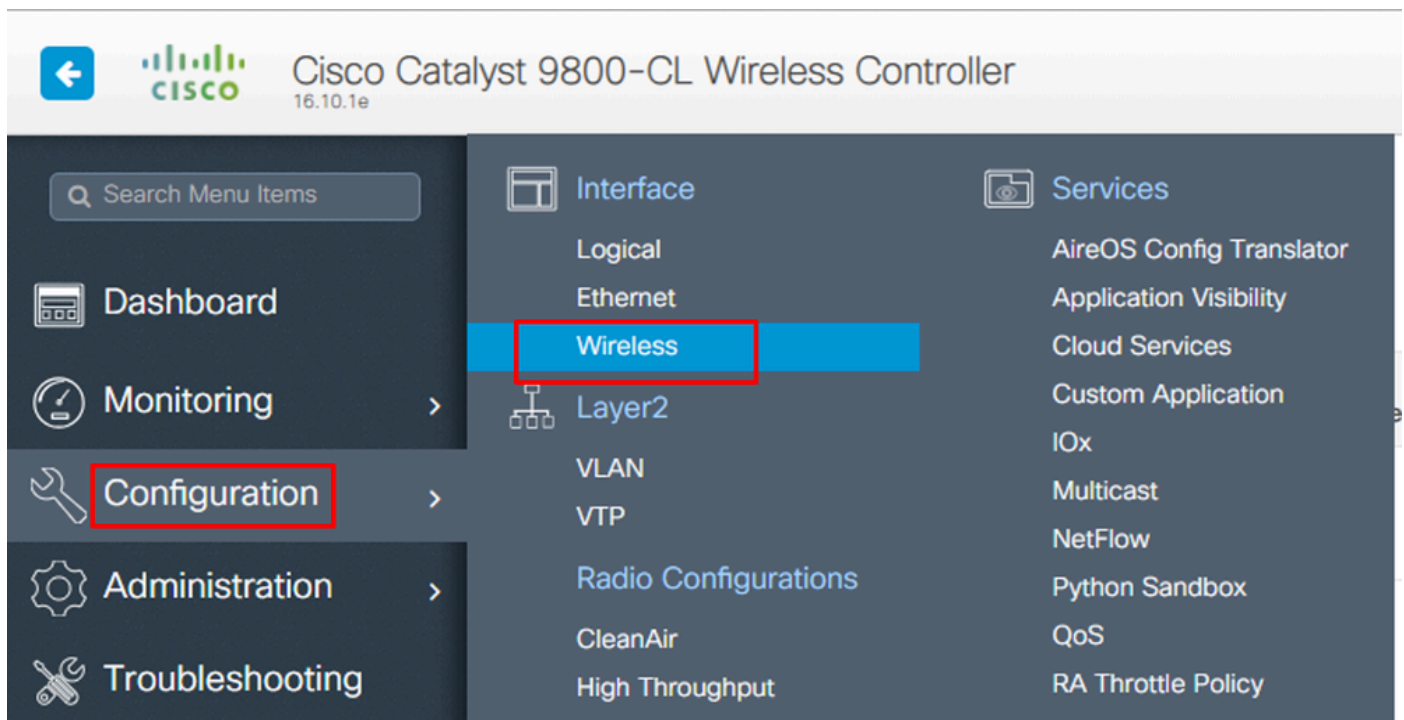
cisco Cisco Catalyst 9800-CL Wireless Controller
16.10.1e

Search Menu Items

Dashboard

Monitoring

Configuration

Administration

Troubleshooting

Interface
Logical
Ethernet
Wireless

Layer2
VLAN
VTP

Radio Configurations
CleanAir
High Throughput

Services
AireOS Config Translator
Application Visibility
Cloud Services
Custom Application
IOx
Multicast
NetFlow
Python Sandbox
QoS
RA Throttle Policy